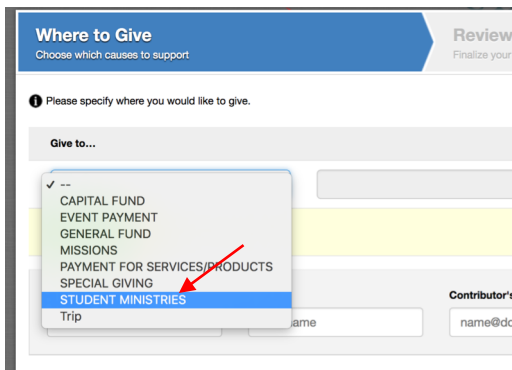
Where to Give
Choose which causes to support

Review
Finalize your

Please specify where you would like to give.

Give to...

✓ --
CAPITAL FUND
EVENT PAYMENT
GENERAL FUND
MISSIONS
PAYMENT FOR SERVICES/PRODUCTS
SPECIAL GIVING
STUDENT MINISTRIES
Trip

Contributor's

ame

name@do